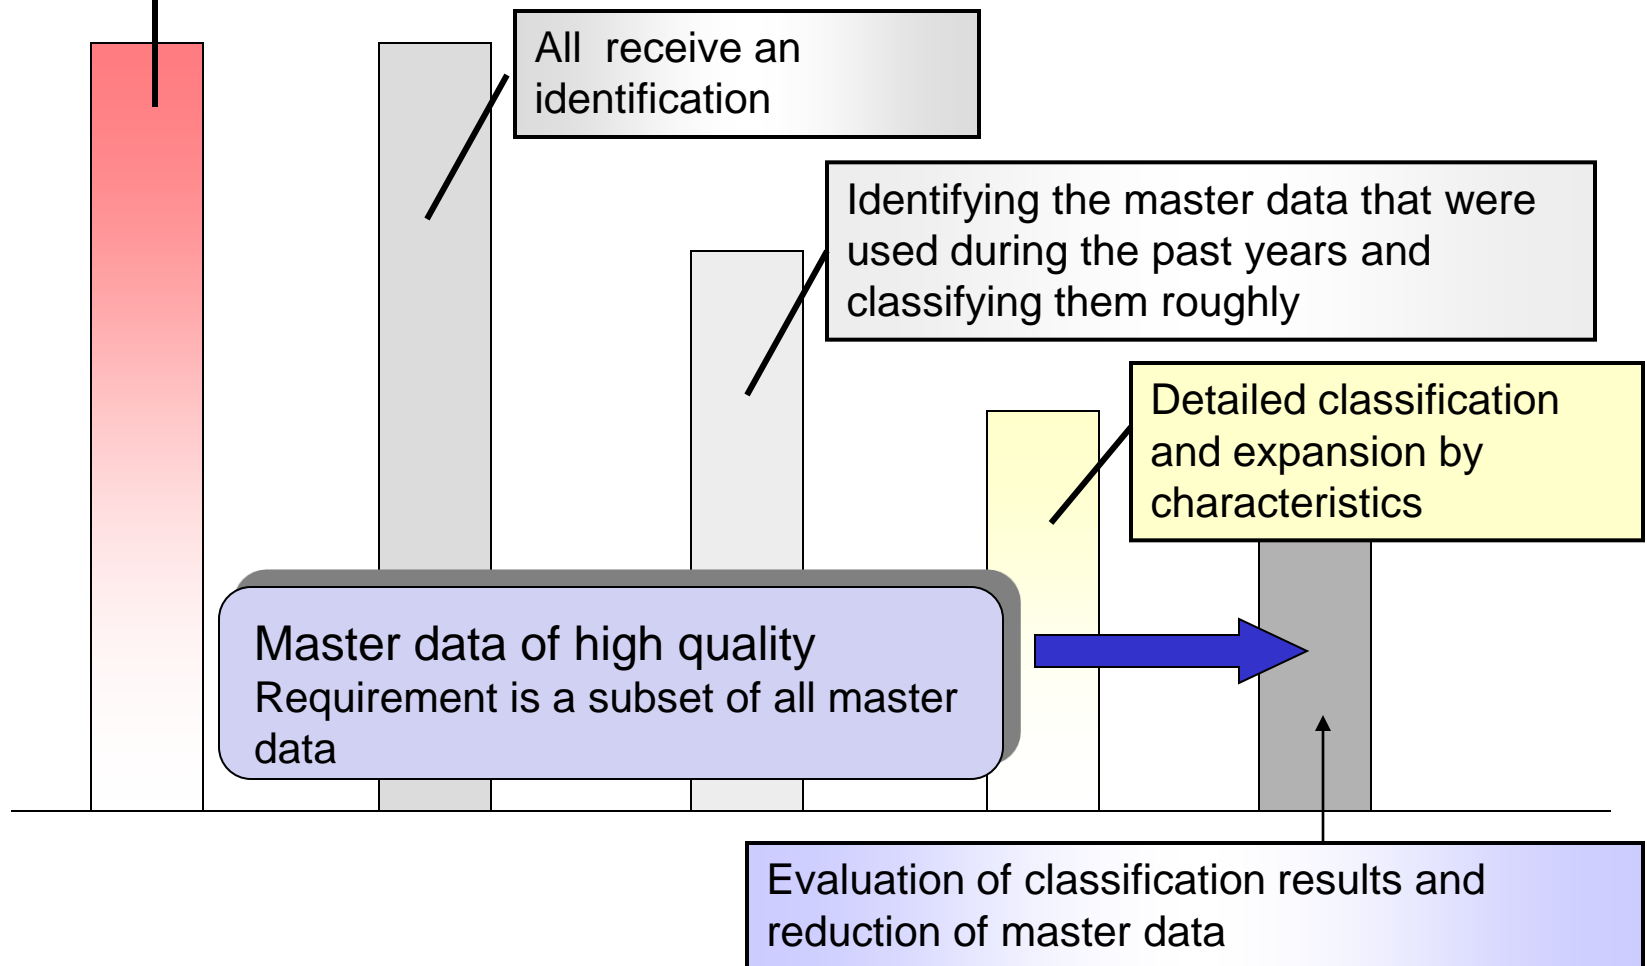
All receive an identification

Identifying the master data that were used during the past years and classifying them roughly

Detailed classification and expansion by characteristics

Master data of high quality
Requirement is a subset of all master data

Evaluation of classification results and reduction of master data